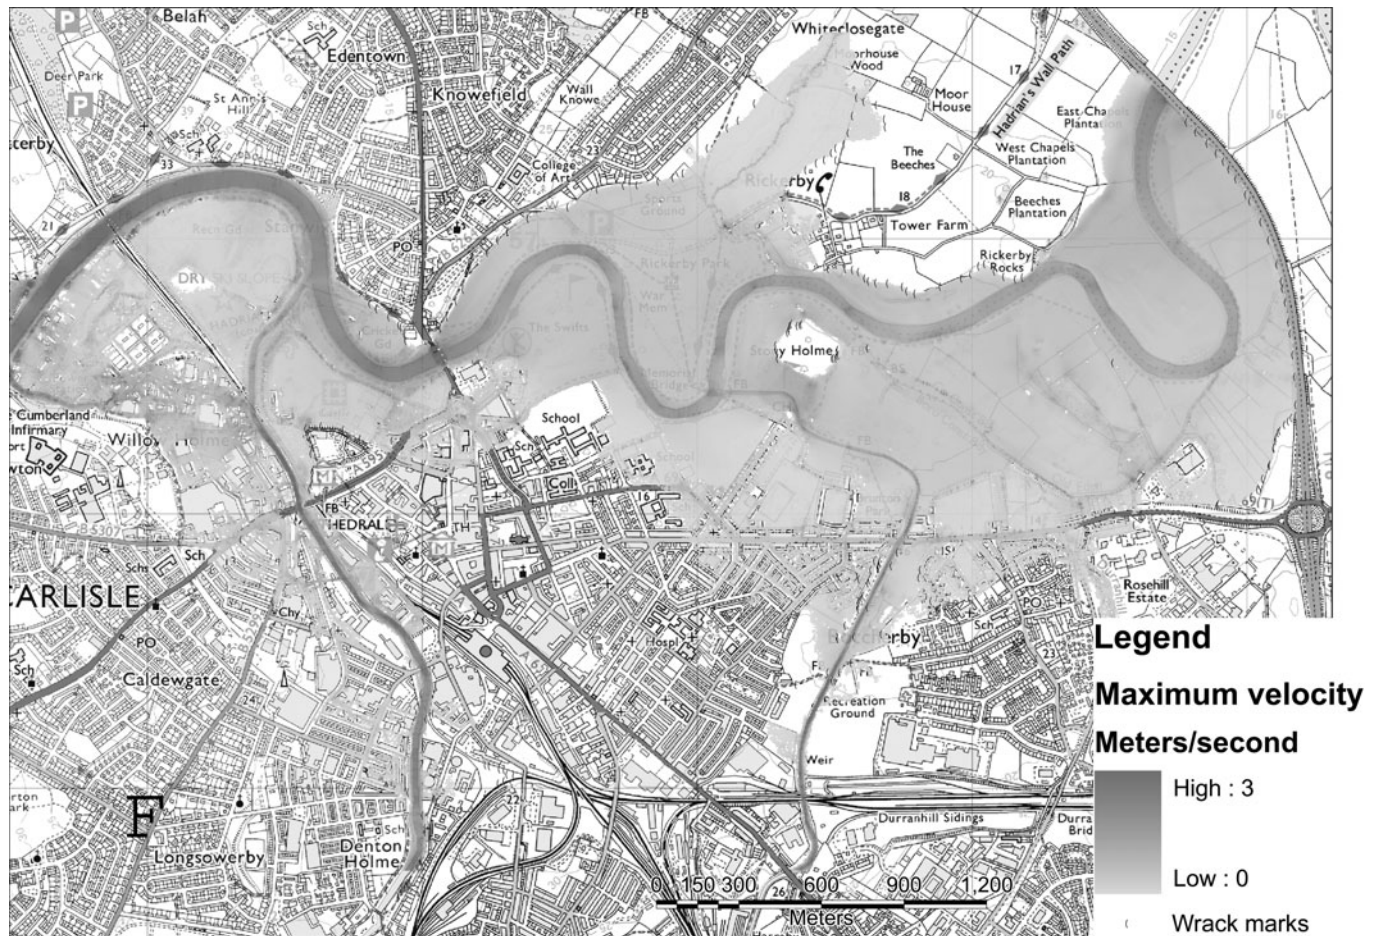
Belah
Deer Park
Edentown
Sch
St Ann's Hill
Knowefield
Wall Knowe
Whiteclosegate
Moorhouse Wood
Moor House
Hadrian's Wall Path
17
East Chapels Plantation
West Chapels Plantation
The Beeches
Beeches Plantation
Rickerby
18
Tower Farm
Rickerby Rocks
College of Art
Sports Ground
Rec Gd
Stanwix
33
21
PO
Rickerby Park
War Mem
The Swifts
Stony Holme
Memorial Bridge
FB
Cumberland Infirmary
Willow Holme
School
Sch
Coll
16
FB
HEDRAL
TH
CARLISLE
Sch
PO
Chy
Caldewgate
24
Hospl
Rickerby
Recreation Ground
Weir
Rosehill Estate
PO
Sch
23
F
Longsowerby
Sch
Denton Holme
22
26
Durranhill Sidings
Durra Brid
0 150 300 600 900 1,200
Meters
Legend
Maximum velocity
Meters/second
High : 3
Low : 0
Wrack marks